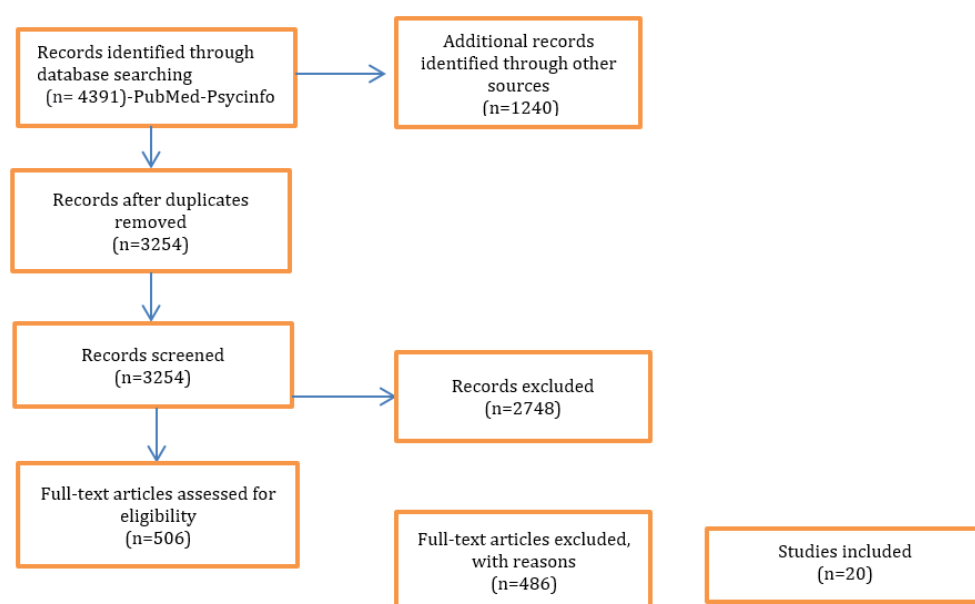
Records identified through database searching (n= 4391)-PubMed-Psycinfo

Additional records identified through other sources (n=1240)

Records after duplicates removed (n=3254)

Records screened (n=3254)

Records excluded (n=2748)

Full-text articles assessed for eligibility (n=506)

Full-text articles excluded, with reasons (n=486)

Studies included (n=20)